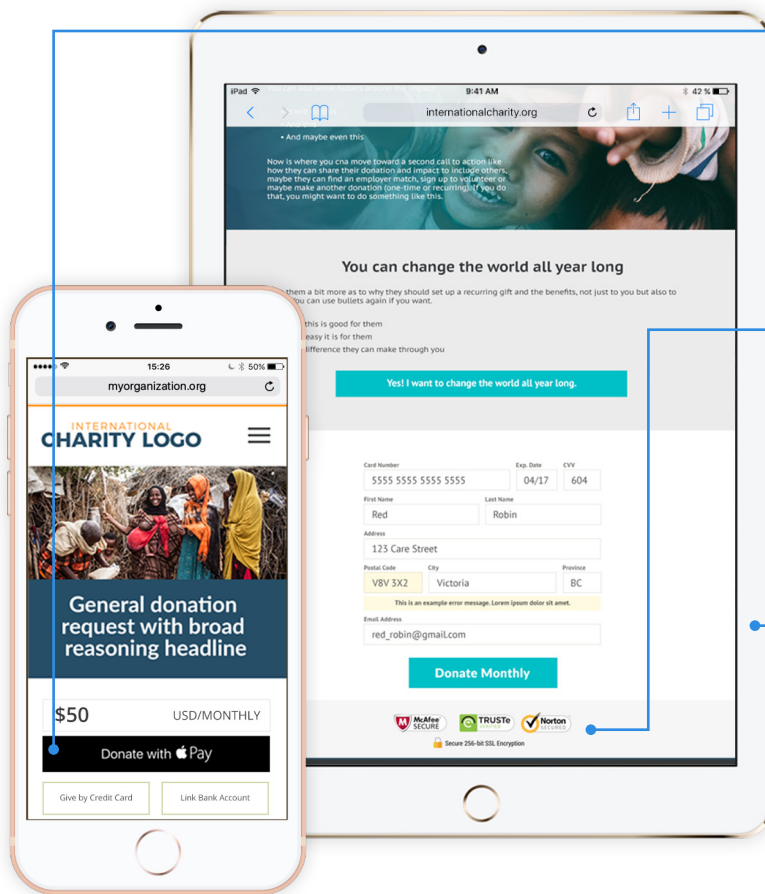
iPad 9:41 AM 42 %
internationalcharity.org

• And maybe even this

Now is where you cna move toward a second call to action like how they can share their donation and impact to include others, maybe they can find an employer match, sign up to volunteer or maybe make another donation (one-time or recurring). If you do that, you might want to do something like this.

You can change the world all year long

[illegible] them a bit more as to why they should set up a recurring gift and the benefits, not just to you but also to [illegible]ou can use bullets again if you want.

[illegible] this is good for them
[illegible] easy it is for them
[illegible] difference they can make through you

Yes! I want to change the world all year long.

Card Number
5555 5555 5555 5555
Exp. Date
04/17
CVV
604
First Name
Red
Last Name
Robin
Address
123 Care Street
Postal Code
V8V 3X2
City
Victoria
Province
BC
This is an example error message. Lorem ipsum dolor sit amet.
Email Address
red_robin@gmail.com

Donate Monthly

McAfee SECURE
TRUSTe VERIFIED
Norton SECURED
Secure 256-bit SSL Encryption

15:26 50%
myorganization.org

INTERNATIONAL
CHARITY LOGO

General donation request with broad reasoning headline

$50
USD/MONTHLY

Donate with Pay

Give by Credit Card
Link Bank Account